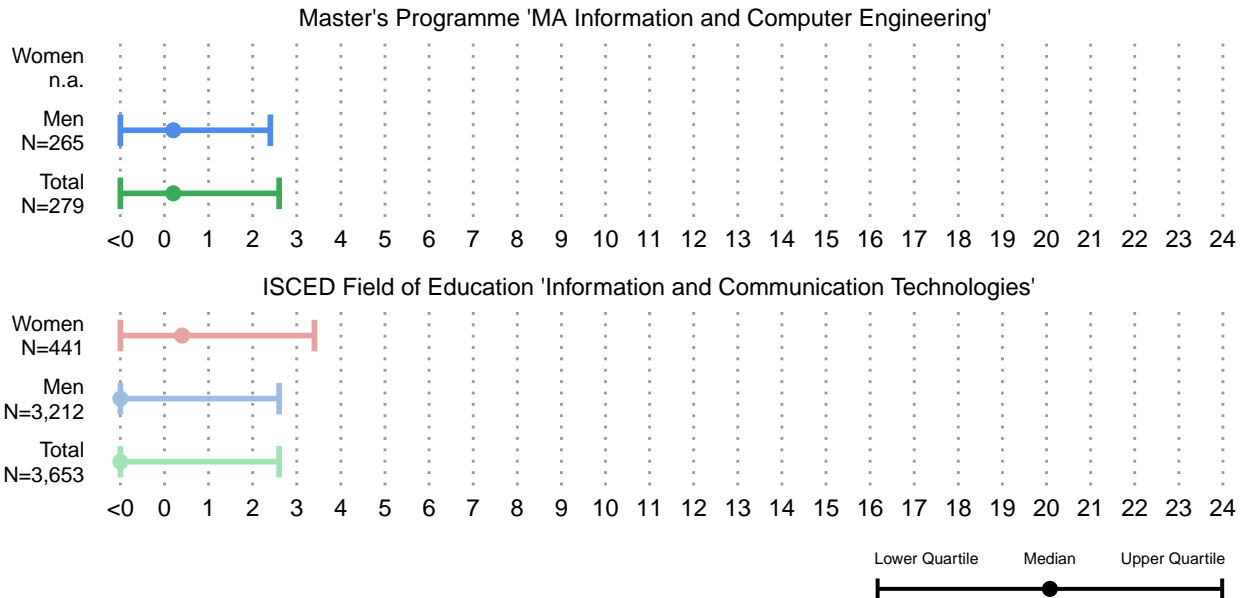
Master's Programme 'MA Information and Computer Engineering'

Women
n.a.

Men
N=265

Total
N=279

<0 0 1 2 3 4 5 6 7 8 9 10 11 12 13 14 15 16 17 18 19 20 21 22 23 24

ISCED Field of Education 'Information and Communication Technologies'

Women
N=441

Men
N=3,212

Total
N=3,653

<0 0 1 2 3 4 5 6 7 8 9 10 11 12 13 14 15 16 17 18 19 20 21 22 23 24

Lower Quartile Median Upper Quartile